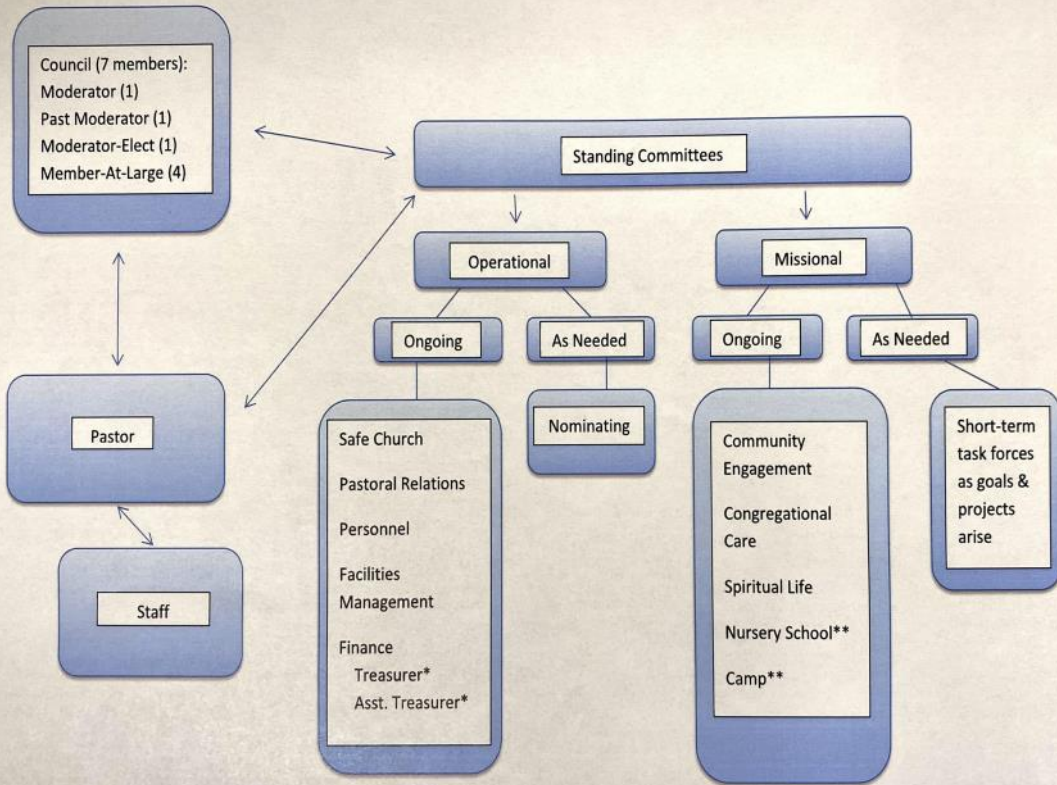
Council (7 members):
Moderator (1)
Past Moderator (1)
Moderator-Elect (1)
Member-At-Large (4)

Standing Committees

Operational

Missional

Ongoing

As Needed

Ongoing

As Needed

Pastor

Staff

Safe Church

Pastoral Relations

Personnel

Facilities Management

Finance
Treasurer*
Asst. Treasurer*

Nominating

Community Engagement

Congregational Care

Spiritual Life

Nursery School**

Camp**

Short-term task forces as goals & projects arise